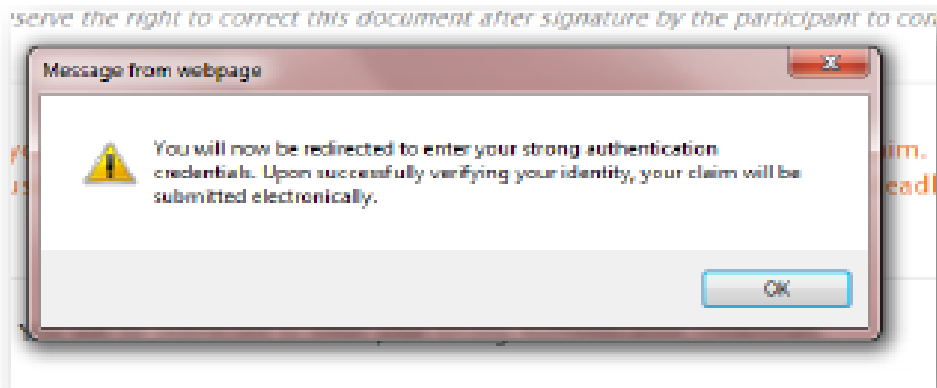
serve the right to correct this document after signature by the participant to con

Message from webpage

You will now be redirected to enter your strong authentication credentials. Upon successfully verifying your identity, your claim will be submitted electronically.

OK

y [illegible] im.
u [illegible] eadl